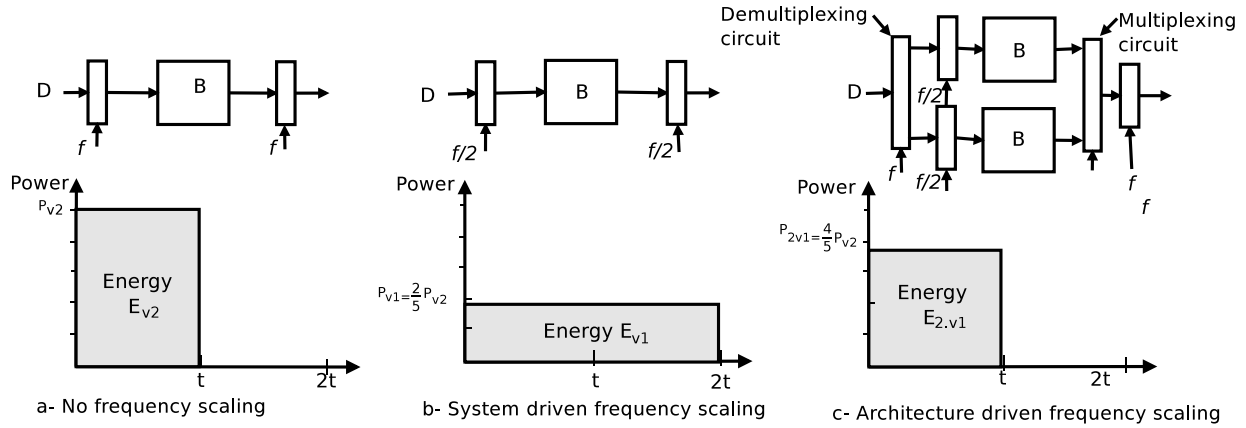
D

B

$f$

$f$

Power

$P_{v2}$

Energy $E_{v2}$

t

2t

a- No frequency scaling

D

B

$f/2$

$f/2$

Power

$P_{v1}=\frac{2}{5}P_{v2}$

Energy $E_{v1}$

t

2t

b- System driven frequency scaling

Demultiplexing circuit

Multiplexing circuit

D

B

B

$f/2$

$f$

$f/2$

$f$

$f$

Power

$P_{2v1}=\frac{4}{5}P_{v2}$

Energy $E_{2.v1}$

t

2t

c- Architecture driven frequency scaling